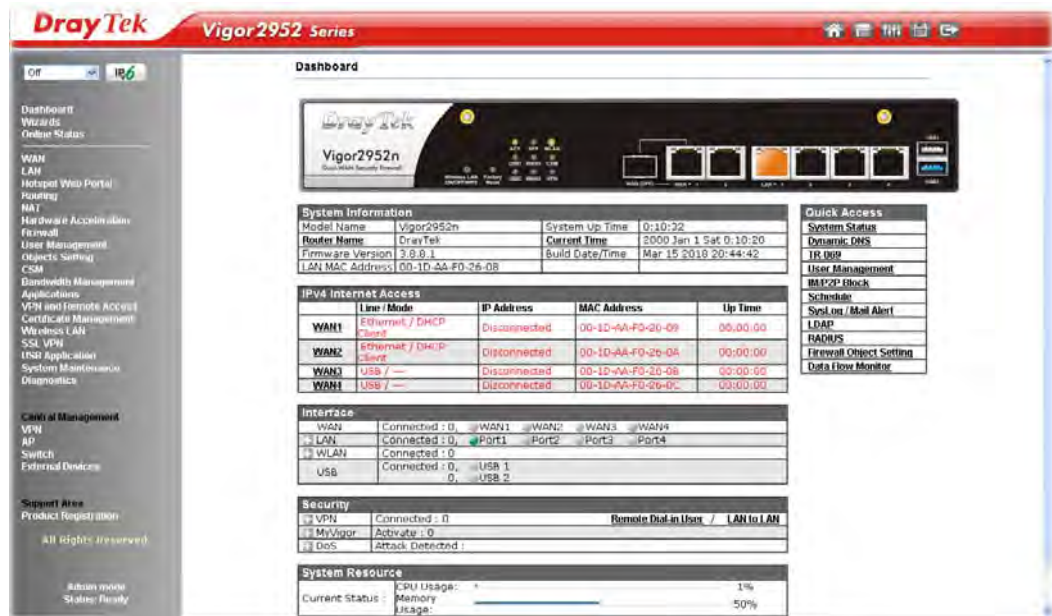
DrayTek Vigor2952 Series

Off IPv6

Dashboard
Wizards
Online Status

WAN
LAN
Hotspot Web Portal
Routing
NAT
Hardware Acceleration
Firewall
User Management
Objects Setting
CSM
Bandwidth Management
Applications
VPN and Remote Access
Certificate Management
Wireless LAN
SSL VPN
USB Application
System Maintenance
Diagnostics

Central Management
VPN
AP
Switch
External Devices

Support Area
Product Registration

All Rights Reserved

Admin mode
Status: Ready

Dashboard

DrayTek
Vigor2952n

System Information

| Model Name | Vigor2952n | System Up Time | 0:10:32 |
|---|---|---|---|
| Router Name | DrayTek | Current Time | 2000 Jan 1 Sat 0:10:20 |
| Firmware Version | 3.8.8.1 | Build Date/Time | Mar 15 2018 20:44:42 |
| LAN MAC Address | 00-1D-AA-F0-26-08 | | |

IPv4 Internet Access

| | Line / Mode | IP Address | MAC Address | Up Time |
|---|---|---|---|---|
| WAN1 | Ethernet / DHCP Client | Disconnected | 00-1D-AA-F0-26-09 | 00:00:00 |
| WAN2 | Ethernet / DHCP Client | Disconnected | 00-1D-AA-F0-26-0A | 00:00:00 |
| WAN3 | USB / --- | Disconnected | 00-1D-AA-F0-26-0B | 00:00:00 |
| WAN4 | USB / --- | Disconnected | 00-1D-AA-F0-26-0C | 00:00:00 |

Interface

| WAN | Connected : 0, WAN1 WAN2 WAN3 WAN4 |
|---|---|
| LAN | Connected : 0, Port1 Port2 Port3 Port4 |
| WLAN | Connected : 0 |
| USB | Connected : 0, USB 1 0, USB 2 |

Security

| VPN | Connected : 0 | Remote Dial-in User / LAN to LAN |
|---|---|---|
| MyVigor | Activate : 0 | |
| DoS | Attack Detected : | |

System Resource

| Current Status : | CPU Usage: | 1% |
|---|---|---|
| | Memory Usage: | 50% |

Quick Access
System Status
Dynamic DNS
TR-069
User Management
IM/P2P Block
Schedule
SysLog / Mail Alert
LDAP
RADIUS
Firewall Object Setting
Data Flow Monitor